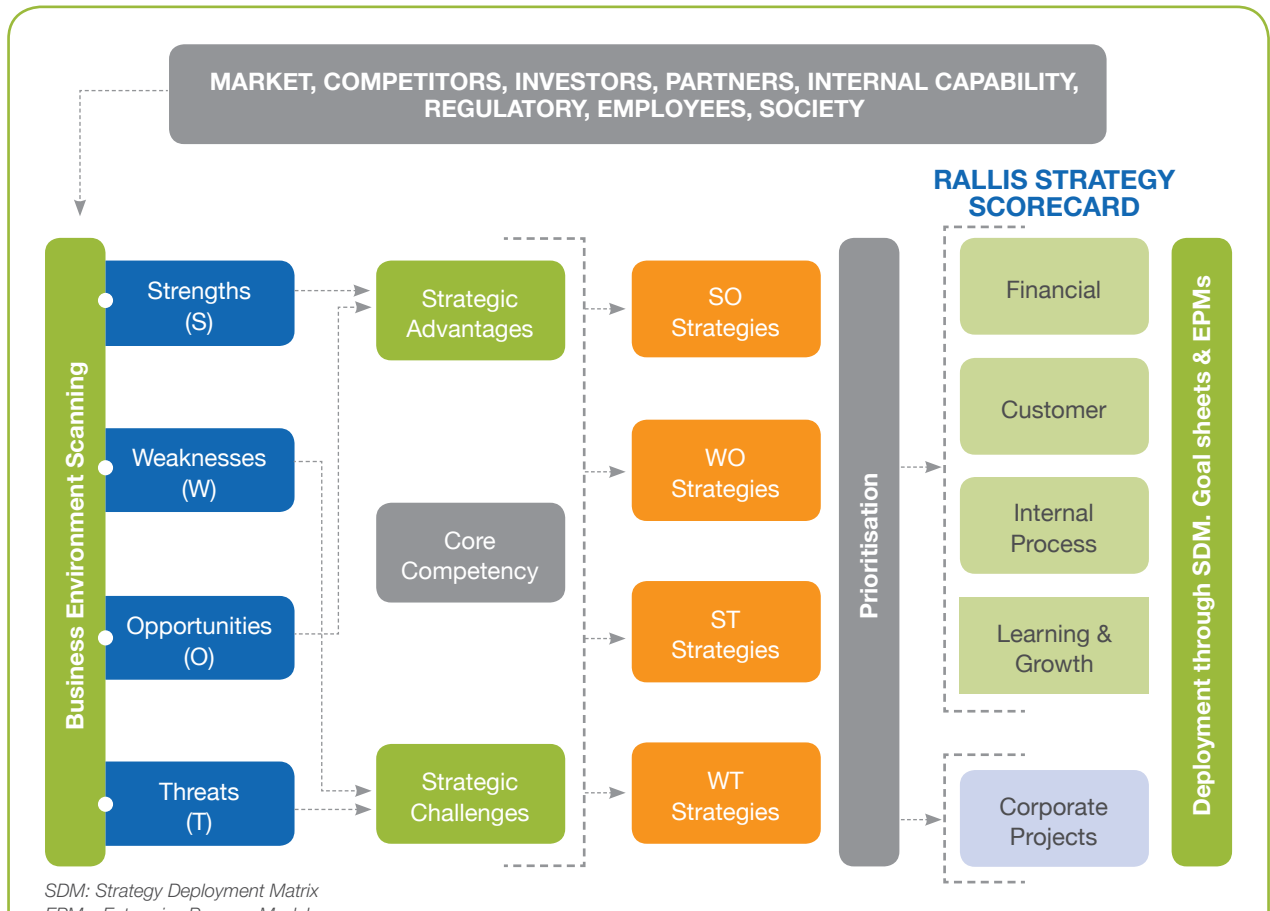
MARKET, COMPETITORS, INVESTORS, PARTNERS, INTERNAL CAPABILITY, REGULATORY, EMPLOYEES, SOCIETY

Business Environment Scanning

Strengths (S)

Weaknesses (W)

Opportunities (O)

Threats (T)

Strategic Advantages

Core Competency

Strategic Challenges

SO Strategies

WO Strategies

ST Strategies

WT Strategies

Prioritisation

RALLIS STRATEGY SCORECARD

Financial

Customer

Internal Process

Learning & Growth

Corporate Projects

Deployment through SDM. Goal sheets & EPMs

SDM: Strategy Deployment Matrix

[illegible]